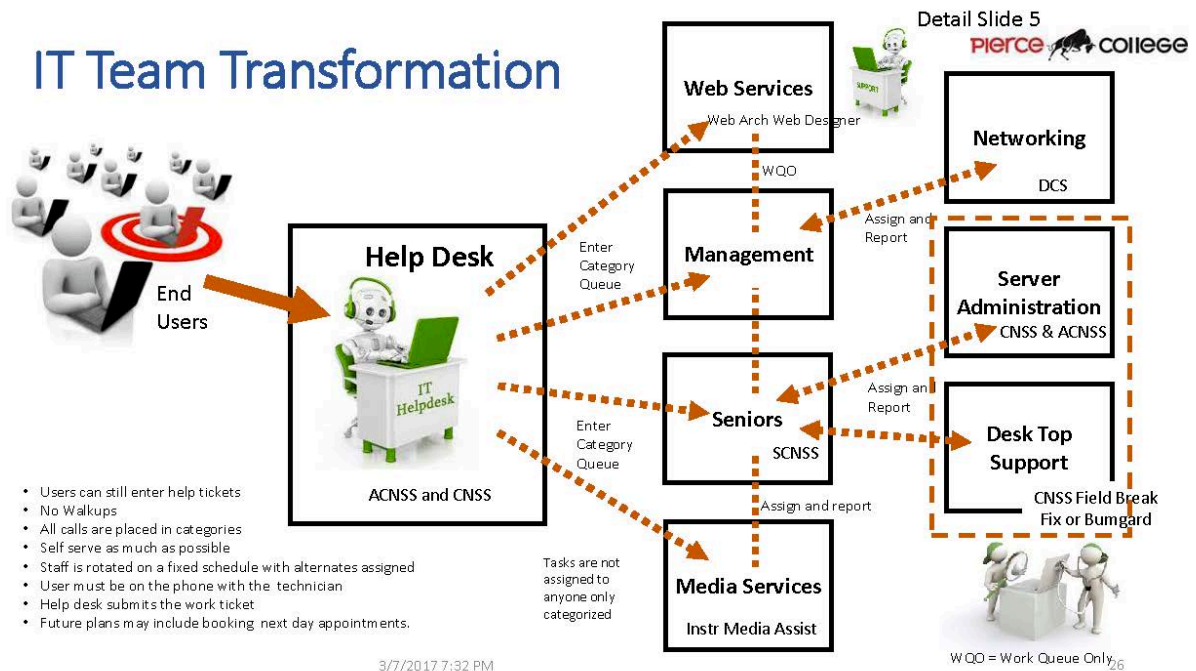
IT Team Transformation

Detail Slide 5

PIERCE COLLEGE

End Users

Help Desk

IT Helpdesk

ACNSS and CNSS

Enter Category Queue

Enter Category Queue

Web Services

Web Arch Web Designer

WQO

Management

Seniors

SCNSS

Assign and report

Media Services

Instr Media Assist

Tasks are not assigned to anyone only categorized

Networking

DCS

Assign and Report

Server Administration

CNSS & ACNSS

Assign and Report

Desk Top Support

CNSS Field Break Fix or Bumgard

SUPPORT

- Users can still enter help tickets
- No Walkups
- All calls are placed in categories
- Self serve as much as possible
- Staff is rotated on a fixed schedule with alternates assigned
- User must be on the phone with the technician
- Help desk submits the work ticket
- Future plans may include booking next day appointments.

3/7/2017 7:32 PM

WQO = Work Queue Only

26